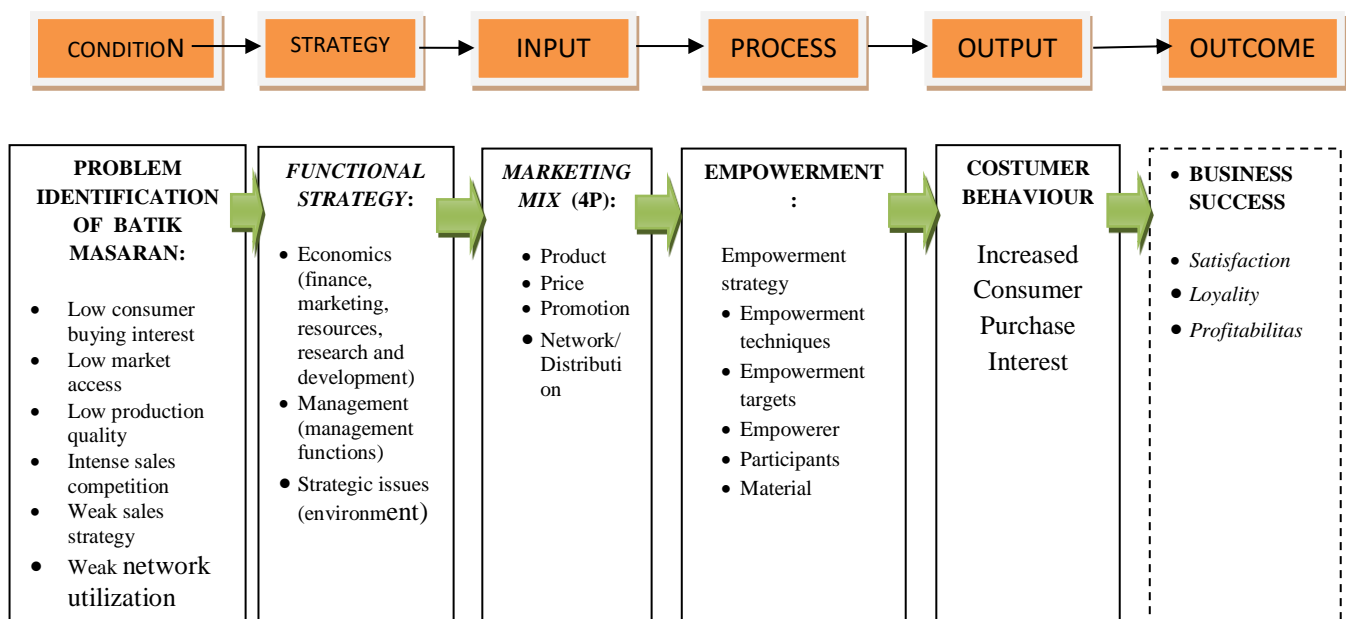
CONDITION

STRATEGY

INPUT

PROCESS

OUTPUT

OUTCOME

PROBLEM IDENTIFICATION OF BATIK MASARAN:

- Low consumer buying interest
- Low market access
- Low production quality
- Intense sales competition
- Weak sales strategy
- Weak network utilization

*FUNCTIONAL STRATEGY*:

- Economics (finance, marketing, resources, research and development)
- Management (management functions)
- Strategic issues (environment)

*MARKETING MIX* (4P):

- Product
- Price
- Promotion
- Network/ Distribution

EMPOWERMENT:

Empowerment strategy

- Empowerment techniques
- Empowerment targets
- Empowerer
- Participants
- Material

COSTUMER BEHAVIOUR

Increased Consumer Purchase Interest

- BUSINESS SUCCESS

- *Satisfaction*
- *Loyality*
- *Profitabilitas*